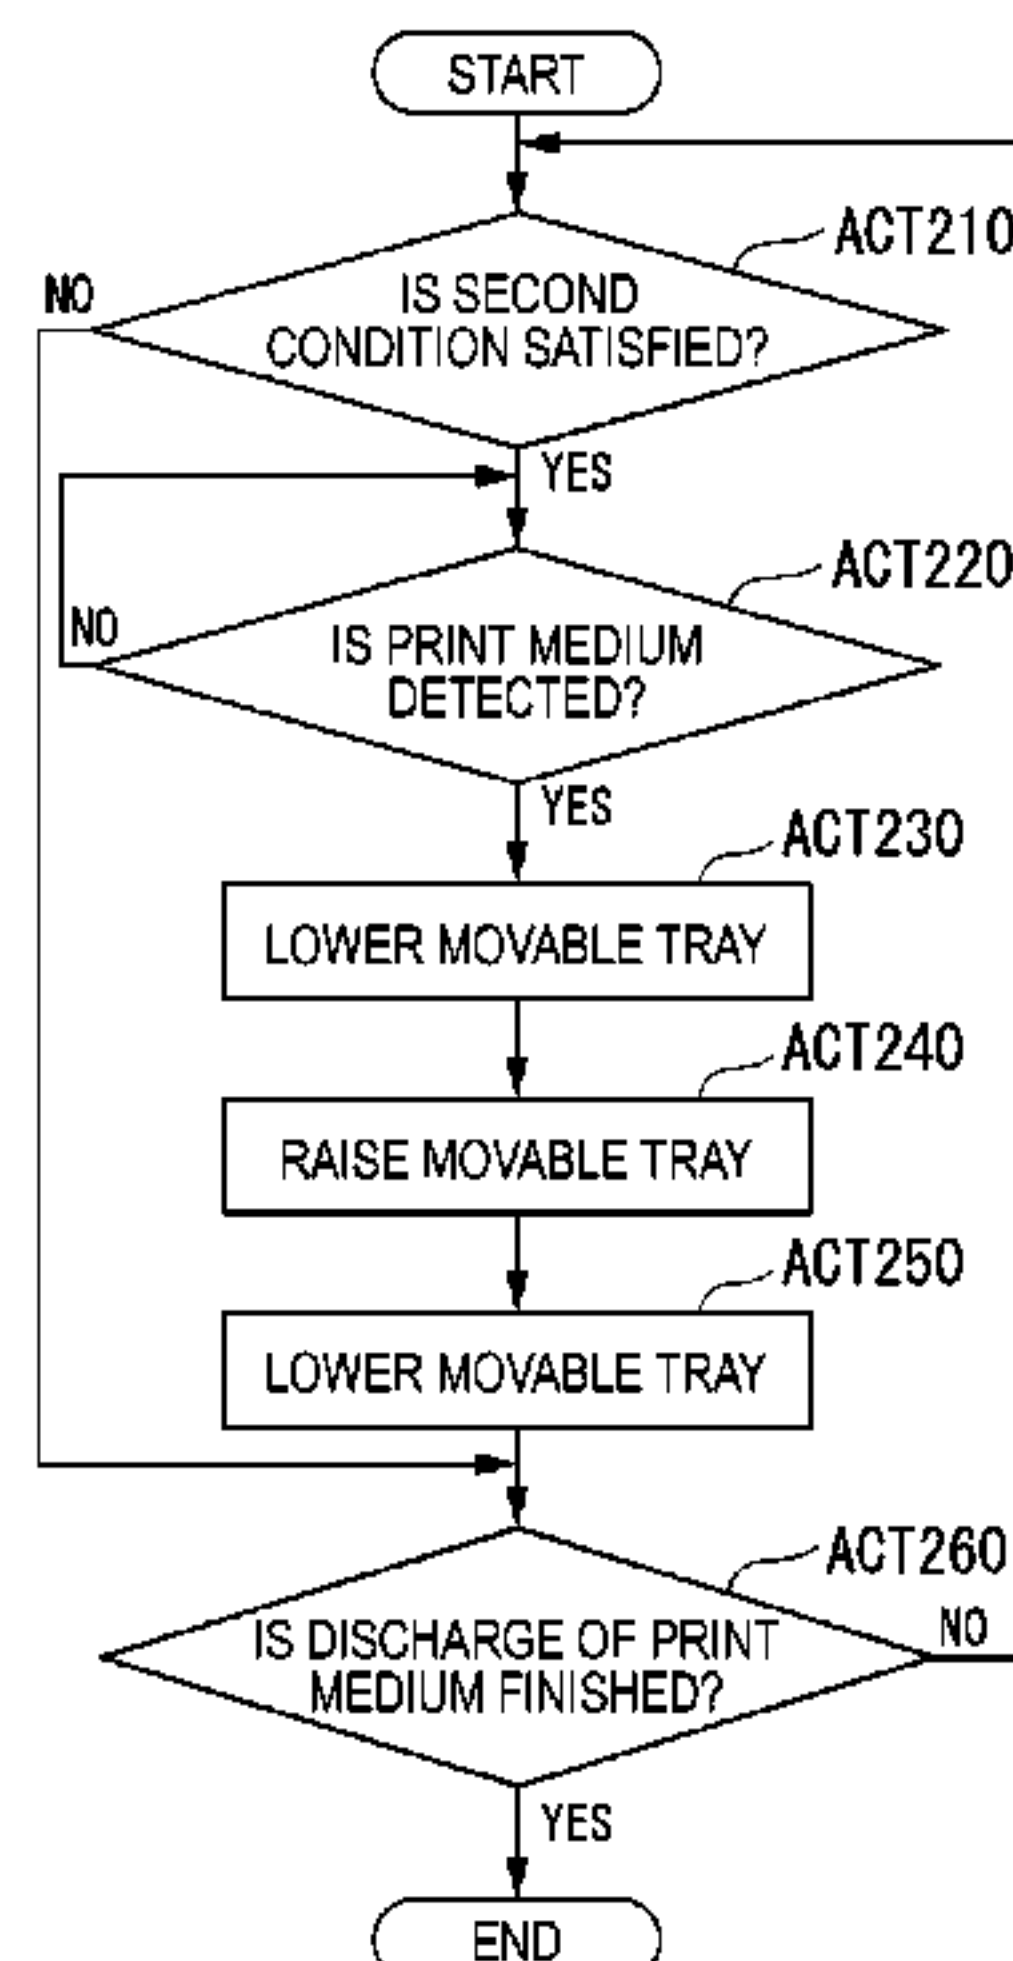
START

ACT210

IS SECOND CONDITION SATISFIED?

NO

YES

ACT220

IS PRINT MEDIUM DETECTED?

NO

YES

ACT230

LOWER MOVABLE TRAY

ACT240

RAISE MOVABLE TRAY

ACT250

LOWER MOVABLE TRAY

ACT260

IS DISCHARGE OF PRINT MEDIUM FINISHED?

NO

YES

END